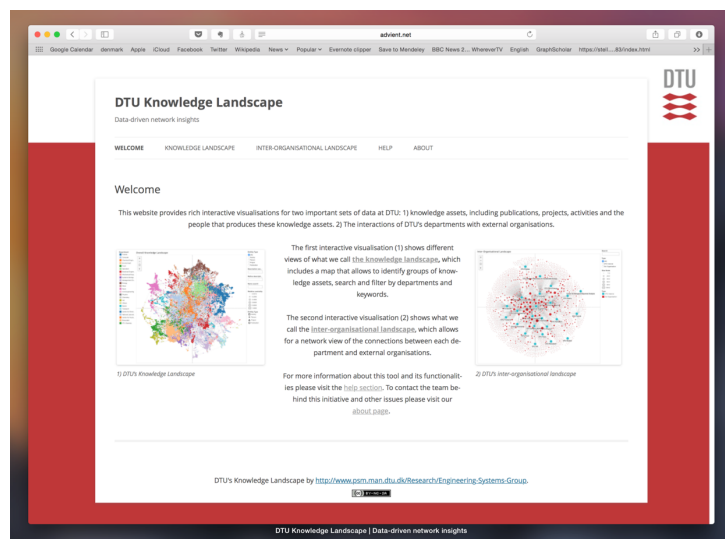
advient.net

Google Calendar denmark Apple iCloud Facebook Twitter Wikipedia News Popular Evernote clipper Save to Mendeley BBC News 2... WhereverTV English GraphScholar https://stell....83/index.html

DTU

DTU Knowledge Landscape

Data-driven network insights

WELCOME KNOWLEDGE LANDSCAPE INTER-ORGANISATIONAL LANDSCAPE HELP ABOUT

Welcome

This website provides rich interactive visualisations for two important sets of data at DTU: 1) knowledge assets, including publications, projects, activities and the people that produces these knowledge assets. 2) The interactions of DTU's departments with external organisations.

The first interactive visualisation (1) shows different views of what we call the knowledge landscape, which includes a map that allows to identify groups of knowledge assets, search and filter by departments and keywords.

The second interactive visualisation (2) shows what we call the inter-organisational landscape, which allows for a network view of the connections between each department and external organisations.

For more information about this tool and its functionalities please visit the help section. To contact the team behind this initiative and other issues please visit our about page.

1) DTU's Knowledge Landscape

2) DTU's inter-organisational landscape

DTU's Knowledge Landscape by http://www.psm.man.dtu.dk/Research/Engineering-Systems-Group.

BY NC SA

DTU Knowledge Landscape | Data-driven network insights